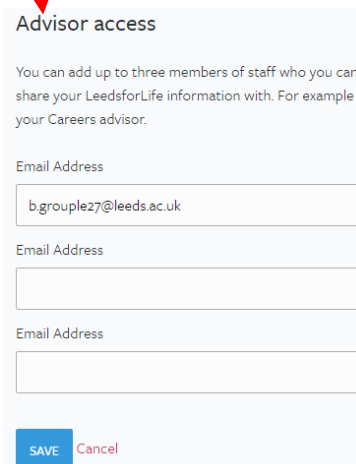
Advisor access

You can add up to three members of staff who you can share your LeedsforLife information with. For example your Careers advisor.

Email Address

b.grouple27@leeds.ac.uk

Email Address

Email Address

SAVE Cancel